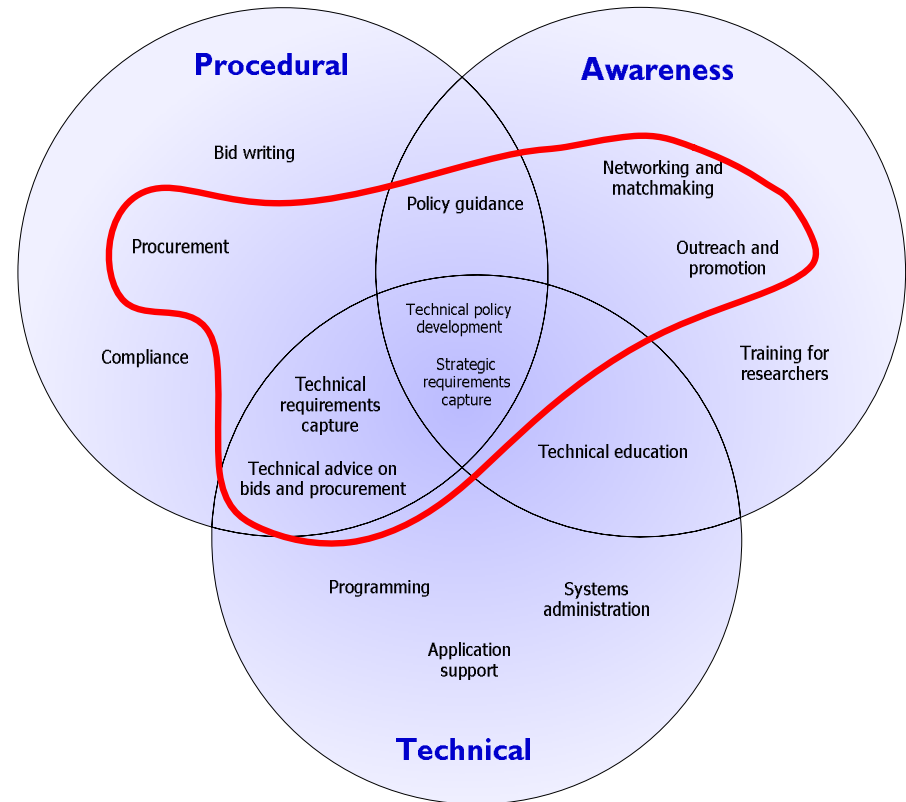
Procedural

Awareness

Bid writing

Networking and matchmaking

Policy guidance

Procurement

Outreach and promotion

Technical policy development

Compliance

Strategic requirements capture

Training for researchers

Technical requirements capture

Technical education

Technical advice on bids and procurement

Programming

Systems administration

Application support

Technical